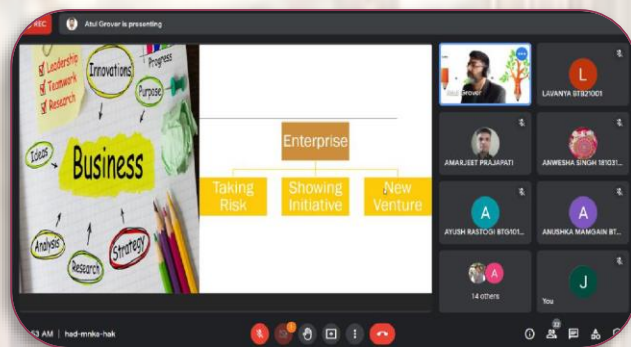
REC

Atul Grover is presenting

Leadership
Teamwork
Research

Innovations

Progress

Purpose

Ideas

Business

Analysis

Research

Strategy

Enterprise

Taking Risk

Showing Initiative

New Venture

Atul Grover

L

LAVANYA BT821001

AMARJEET PRAJAPATI

ANWESHA SINGH 181031...

A

AYUSH RASTOGI BTG101...

A

ANUSHKA MAMGAIN BT...

A

14 others

J

You

53 AM | hed-mnks-hak

32